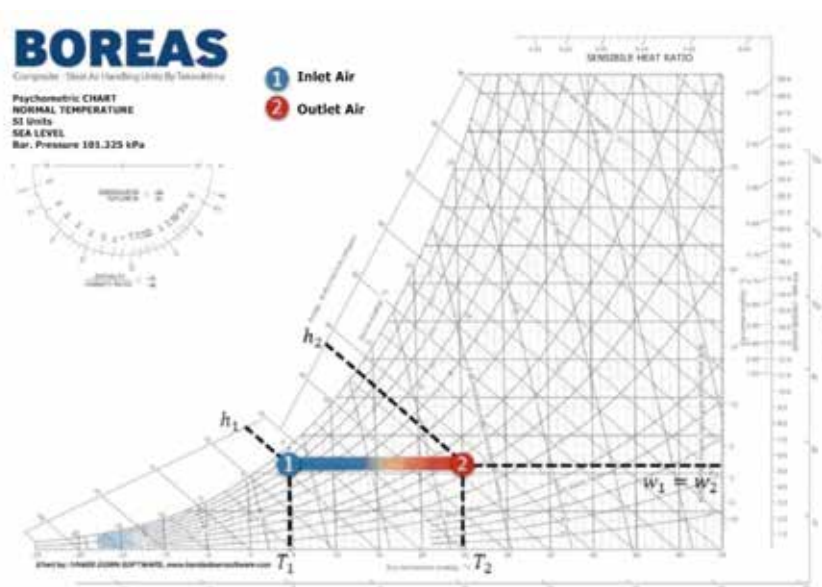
BOREAS
Composite · Steel Air Handling Units By Tecnoklima

Psychometric CHART
NORMAL TEMPERATURE
SI Units
SEA LEVEL
Bar. Pressure 101.325 kPa

1 Inlet Air
2 Outlet Air

SENSIBLE HEAT RATIO

$h_2$
$h_1$
1
2
$w_1 = w_2$
$T_1$
$T_2$

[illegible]